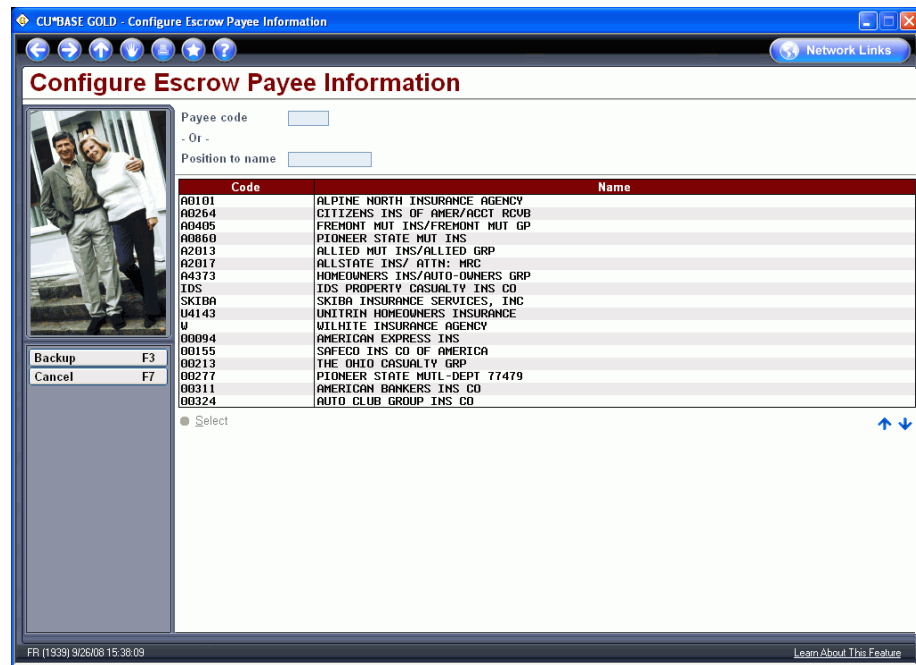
CU*BASE GOLD - Configure Escrow Payee Information

Network Links

Configure Escrow Payee Information

Payee code

- Or -

Position to name

| Code | Name |
|---|---|
| A0101 | ALPINE NORTH INSURANCE AGENCY |
| A0264 | CITIZENS INS OF AMER/ACCT RCVB |
| A0405 | FREMONT MUT INS/FREMONT MUT GP |
| A0860 | PIONEER STATE MUT INS |
| A2013 | ALLIED MUT INS/ALLIED GRP |
| A2017 | ALLSTATE INS/ ATTN: MRC |
| A4373 | HOMEOWNERS INS/AUTO-OWNERS GRP |
| IDS | IDS PROPERTY CASUALTY INS CO |
| SKIBA | SKIBA INSURANCE SERVICES, INC |
| U4143 | UNITRIN HOMEOWNERS INSURANCE |
| W | WILHITE INSURANCE AGENCY |
| 00094 | AMERICAN EXPRESS INS |
| 00155 | SAFECO INS CO OF AMERICA |
| 00213 | THE OHIO CASUALTY GRP |
| 00277 | PIONEER STATE MUTL-DEPT 77479 |
| 00311 | AMERICAN BANKERS INS CO |
| 00324 | AUTO CLUB GROUP INS CO |

Backup F3
Cancel F7

Select

FR (1939) 9/26/08 15:38:09

Learn About This Feature